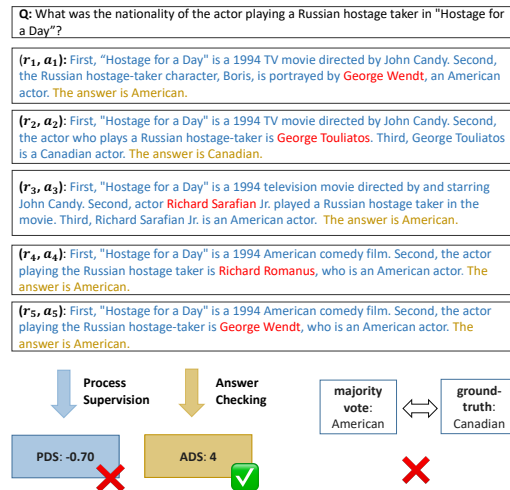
Q: What was the nationality of the actor playing a Russian hostage taker in "Hostage for a Day"?

$(r_1, a_1)$: First, “Hostage for a Day” is a 1994 TV movie directed by John Candy. Second, the Russian hostage-taker character, Boris, is portrayed by George Wendt, an American actor. The answer is American.

$(r_2, a_2)$: First, “Hostage for a Day” is a 1994 TV movie directed by John Candy. Second, the actor who plays a Russian hostage-taker is George Touliatos. Third, George Touliatos is a Canadian actor. The answer is Canadian.

$(r_3, a_3)$: First, "Hostage for a Day" is a 1994 television movie directed by and starring John Candy. Second, actor Richard Sarafian Jr. played a Russian hostage taker in the movie. Third, Richard Sarafian Jr. is an American actor. The answer is American.

$(r_4, a_4)$: First, "Hostage for a Day" is a 1994 American comedy film. Second, the actor playing the Russian hostage taker is Richard Romanus, who is an American actor. The answer is American.

$(r_5, a_5)$: First, "Hostage for a Day" is a 1994 American comedy film. Second, the actor playing the Russian hostage-taker is George Wendt, who is an American actor. The answer is American.

Process Supervision

Answer Checking

majority vote: American

ground-truth: Canadian

PDS: -0.70

ADS: 4